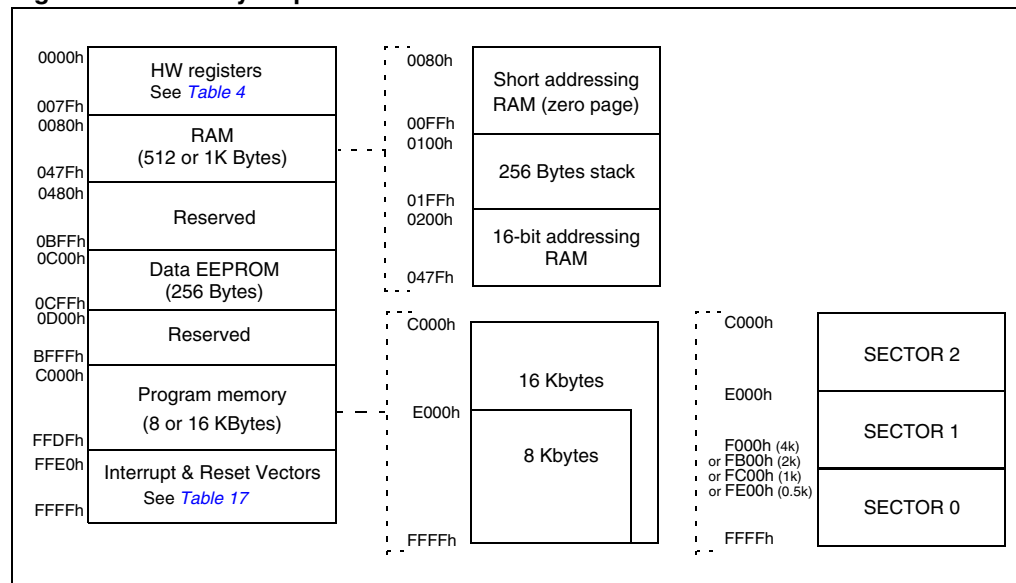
0000h
HW registers
See Table 4
007Fh
0080h
RAM
(512 or 1K Bytes)
047Fh
0480h
Reserved
0BFFh
0C00h
Data EEPROM
(256 Bytes)
0CFFh
0D00h
Reserved
BFFFh
C000h
Program memory
(8 or 16 KBytes)
FFDFh
FFE0h
Interrupt & Reset Vectors
See Table 17
FFFFh

0080h
Short addressing RAM (zero page)
00FFh
0100h
256 Bytes stack
01FFh
0200h
16-bit addressing RAM
047Fh

C000h
16 Kbytes
E000h
8 Kbytes
FFFFh

C000h
SECTOR 2
E000h
SECTOR 1
F000h (4k)
or FB00h (2k)
or FC00h (1k)
or FE00h (0.5k)
SECTOR 0
FFFFh